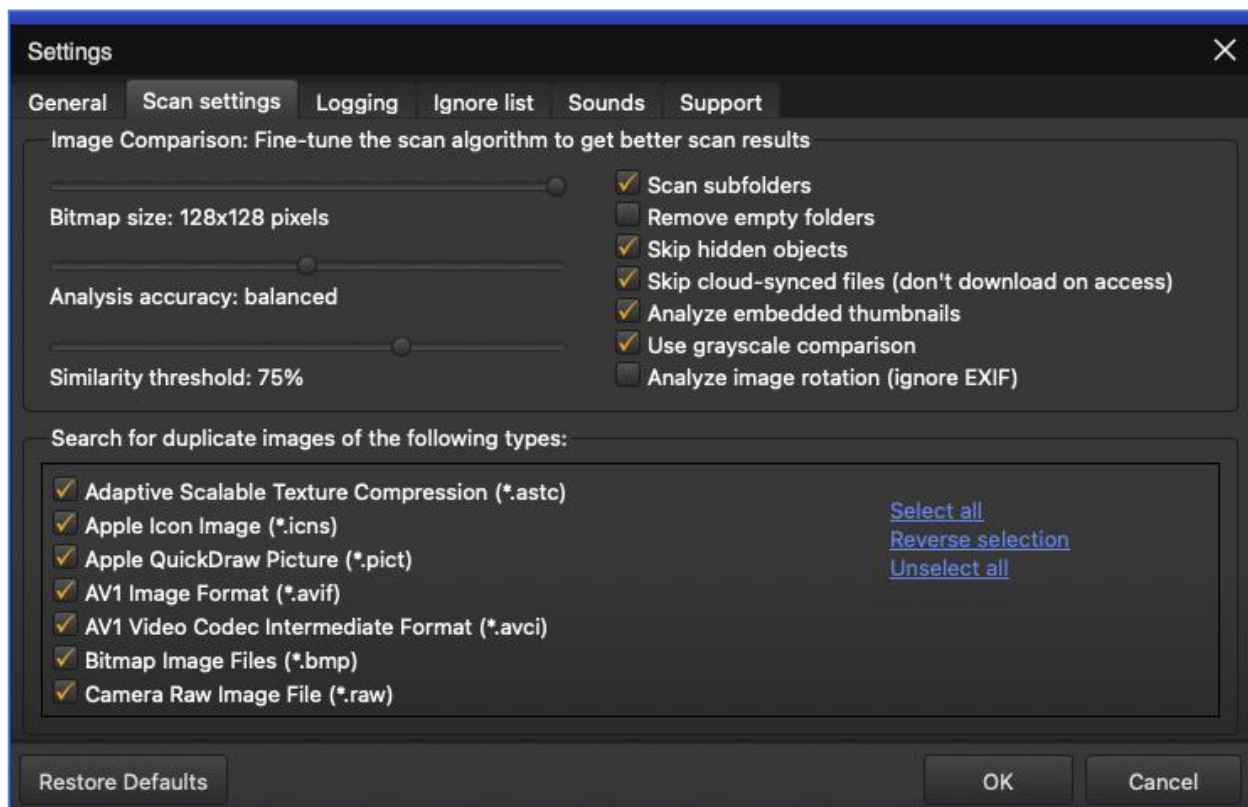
Settings

General | Scan settings | Logging | Ignore list | Sounds | Support

Image Comparison: Fine-tune the scan algorithm to get better scan results

Bitmap size: 128x128 pixels

Analysis accuracy: balanced

Similarity threshold: 75%

✓ Scan subfolders
Remove empty folders
✓ Skip hidden objects
✓ Skip cloud-synced files (don't download on access)
✓ Analyze embedded thumbnails
✓ Use grayscale comparison
Analyze image rotation (ignore EXIF)

Search for duplicate images of the following types:

✓ Adaptive Scalable Texture Compression (*.astc)
✓ Apple Icon Image (*.icns)
✓ Apple QuickDraw Picture (*.pict)
✓ AV1 Image Format (*.avif)
✓ AV1 Video Codec Intermediate Format (*.avci)
✓ Bitmap Image Files (*.bmp)
✓ Camera Raw Image File (*.raw)

Select all
Reverse selection
Unselect all

Restore Defaults

OK

Cancel